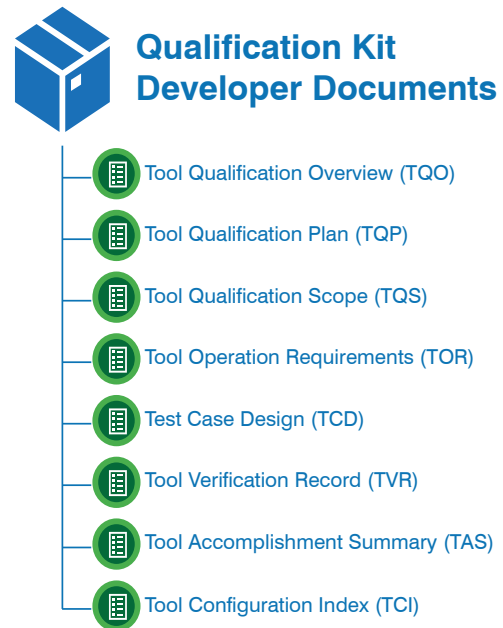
Qualification Kit Developer Documents

Tool Qualification Overview (TQO)

Tool Qualification Plan (TQP)

Tool Qualification Scope (TQS)

Tool Operation Requirements (TOR)

Test Case Design (TCD)

Tool Verification Record (TVR)

Tool Accomplishment Summary (TAS)

Tool Configuration Index (TCI)